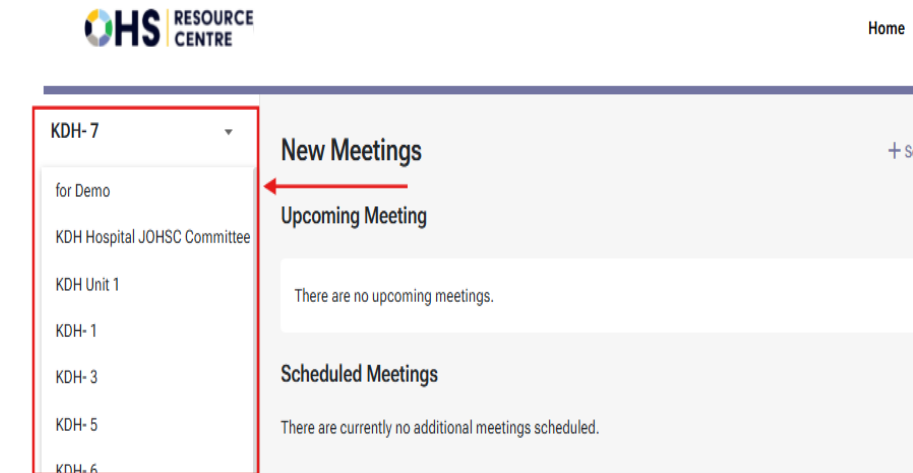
OHS RESOURCE CENTRE

Home

KDH- 7

for Demo

KDH Hospital JOHSC Committee

KDH Unit 1

KDH- 1

KDH- 3

KDH- 5

KDH- 6

New Meetings

+ S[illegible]

Upcoming Meeting

There are no upcoming meetings.

Scheduled Meetings

There are currently no additional meetings scheduled.